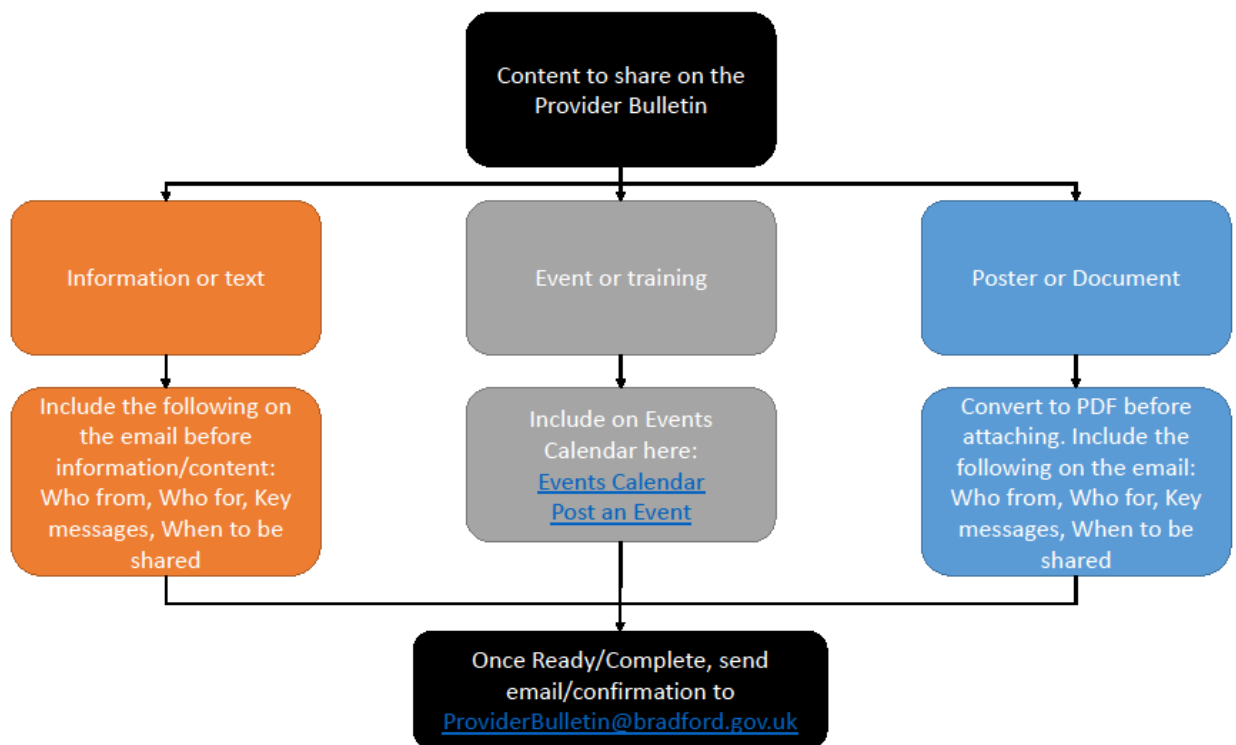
Content to share on the Provider Bulletin

Information or text

Event or training

Poster or Document

Include the following on the email before information/content: Who from, Who for, Key messages, When to be shared

Include on Events Calendar here: Events Calendar Post an Event

Convert to PDF before attaching. Include the following on the email: Who from, Who for, Key messages, When to be shared

Once Ready/Complete, send email/confirmation to ProviderBulletin@bradford.gov.uk